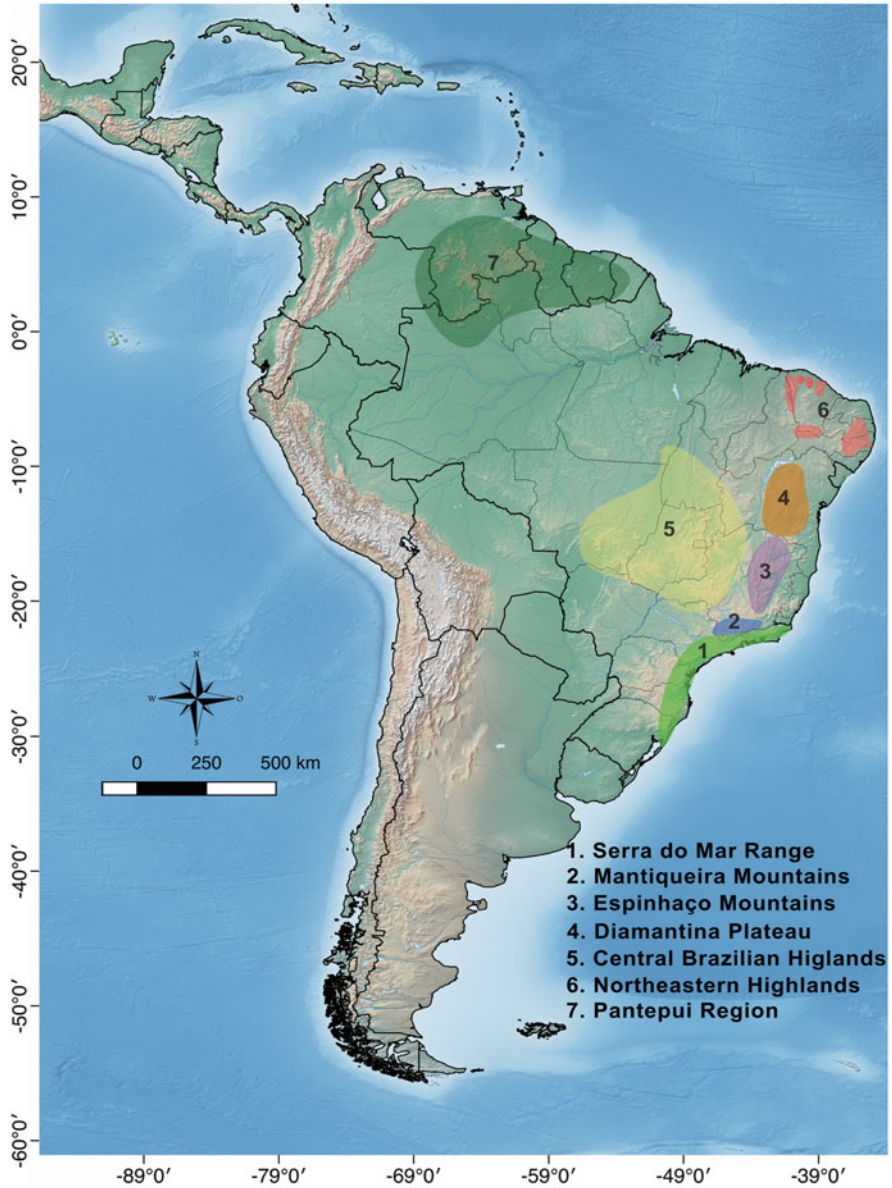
20°0′
10°0′
0°0′
-10°0′
-20°0′
-30°0′
-40°0′
-50°0′
-60°0′

7
6
4
5
3
2
1

N
W
O
S

0 250 500 km

1. Serra do Mar Range
2. Mantiqueira Mountains
3. Espinhaço Mountains
4. Diamantina Plateau
5. Central Brazilian Higlands
6. Northeastern Highlands
7. Pantepui Region

-89°0′ -79°0′ -69°0′ -59°0′ -49°0′ -39°0′